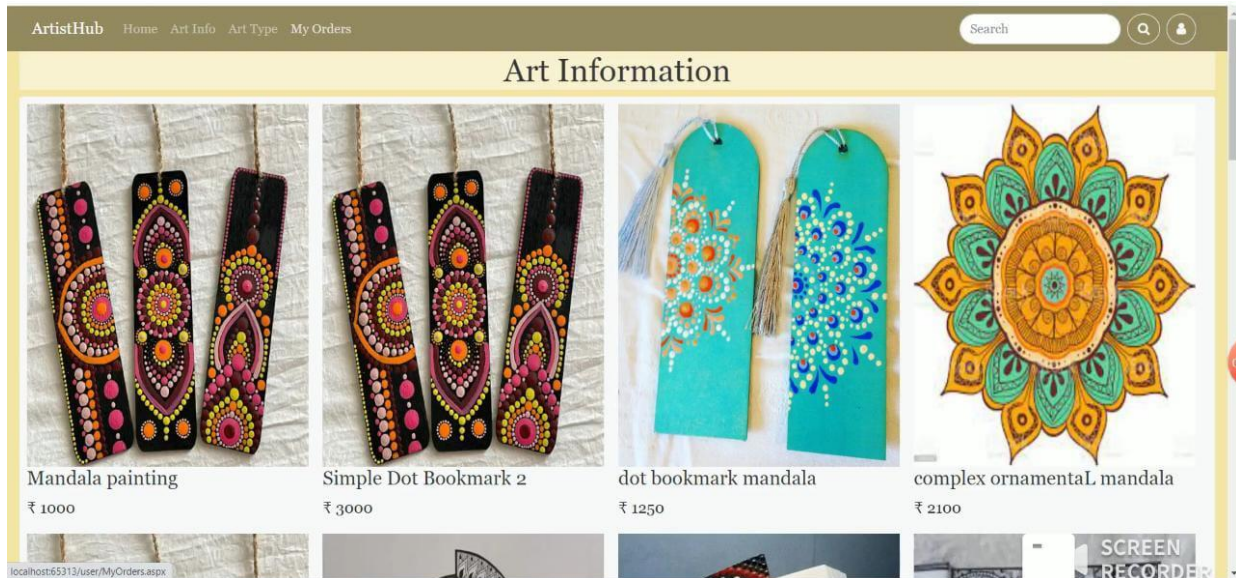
ArtistHub Home Art Info Art Type My Orders

Search

Art Information

Mandala painting
₹ 1000

Simple Dot Bookmark 2
₹ 3000

dot bookmark mandala
₹ 1250

complex ornamentaL mandala
₹ 2100

localhost:65313/user/MyOrders.aspx

SCREEN RECORDER